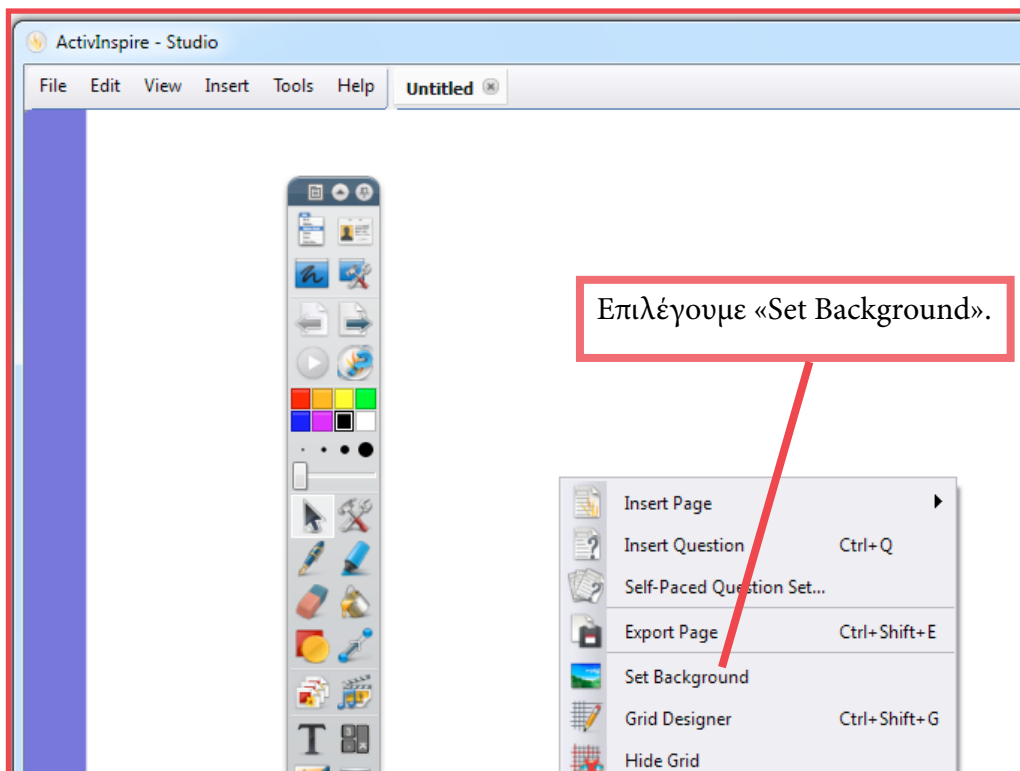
ActivInspire - Studio

File Edit View Insert Tools Help

Untitled

Επιλέγουμε «Set Background».

Insert Page

Insert Question Ctrl+Q

Self-Paced Question Set...

Export Page Ctrl+Shift+E

Set Background

Grid Designer Ctrl+Shift+G

Hide Grid